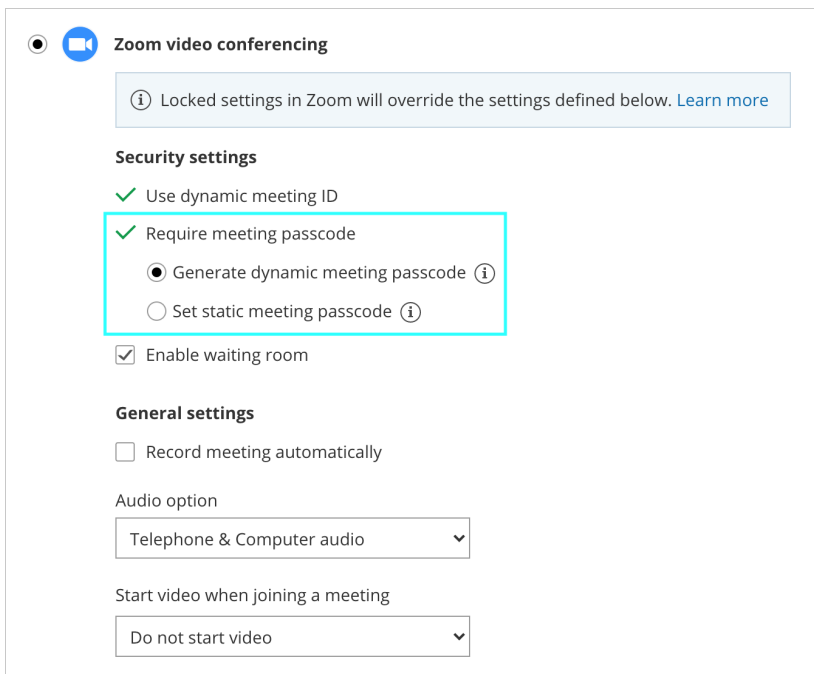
Zoom video conferencing

Locked settings in Zoom will override the settings defined below. Learn more

Security settings

Use dynamic meeting ID

Require meeting passcode

Generate dynamic meeting passcode

Set static meeting passcode

Enable waiting room

General settings

Record meeting automatically

Audio option

Telephone & Computer audio

Start video when joining a meeting

Do not start video